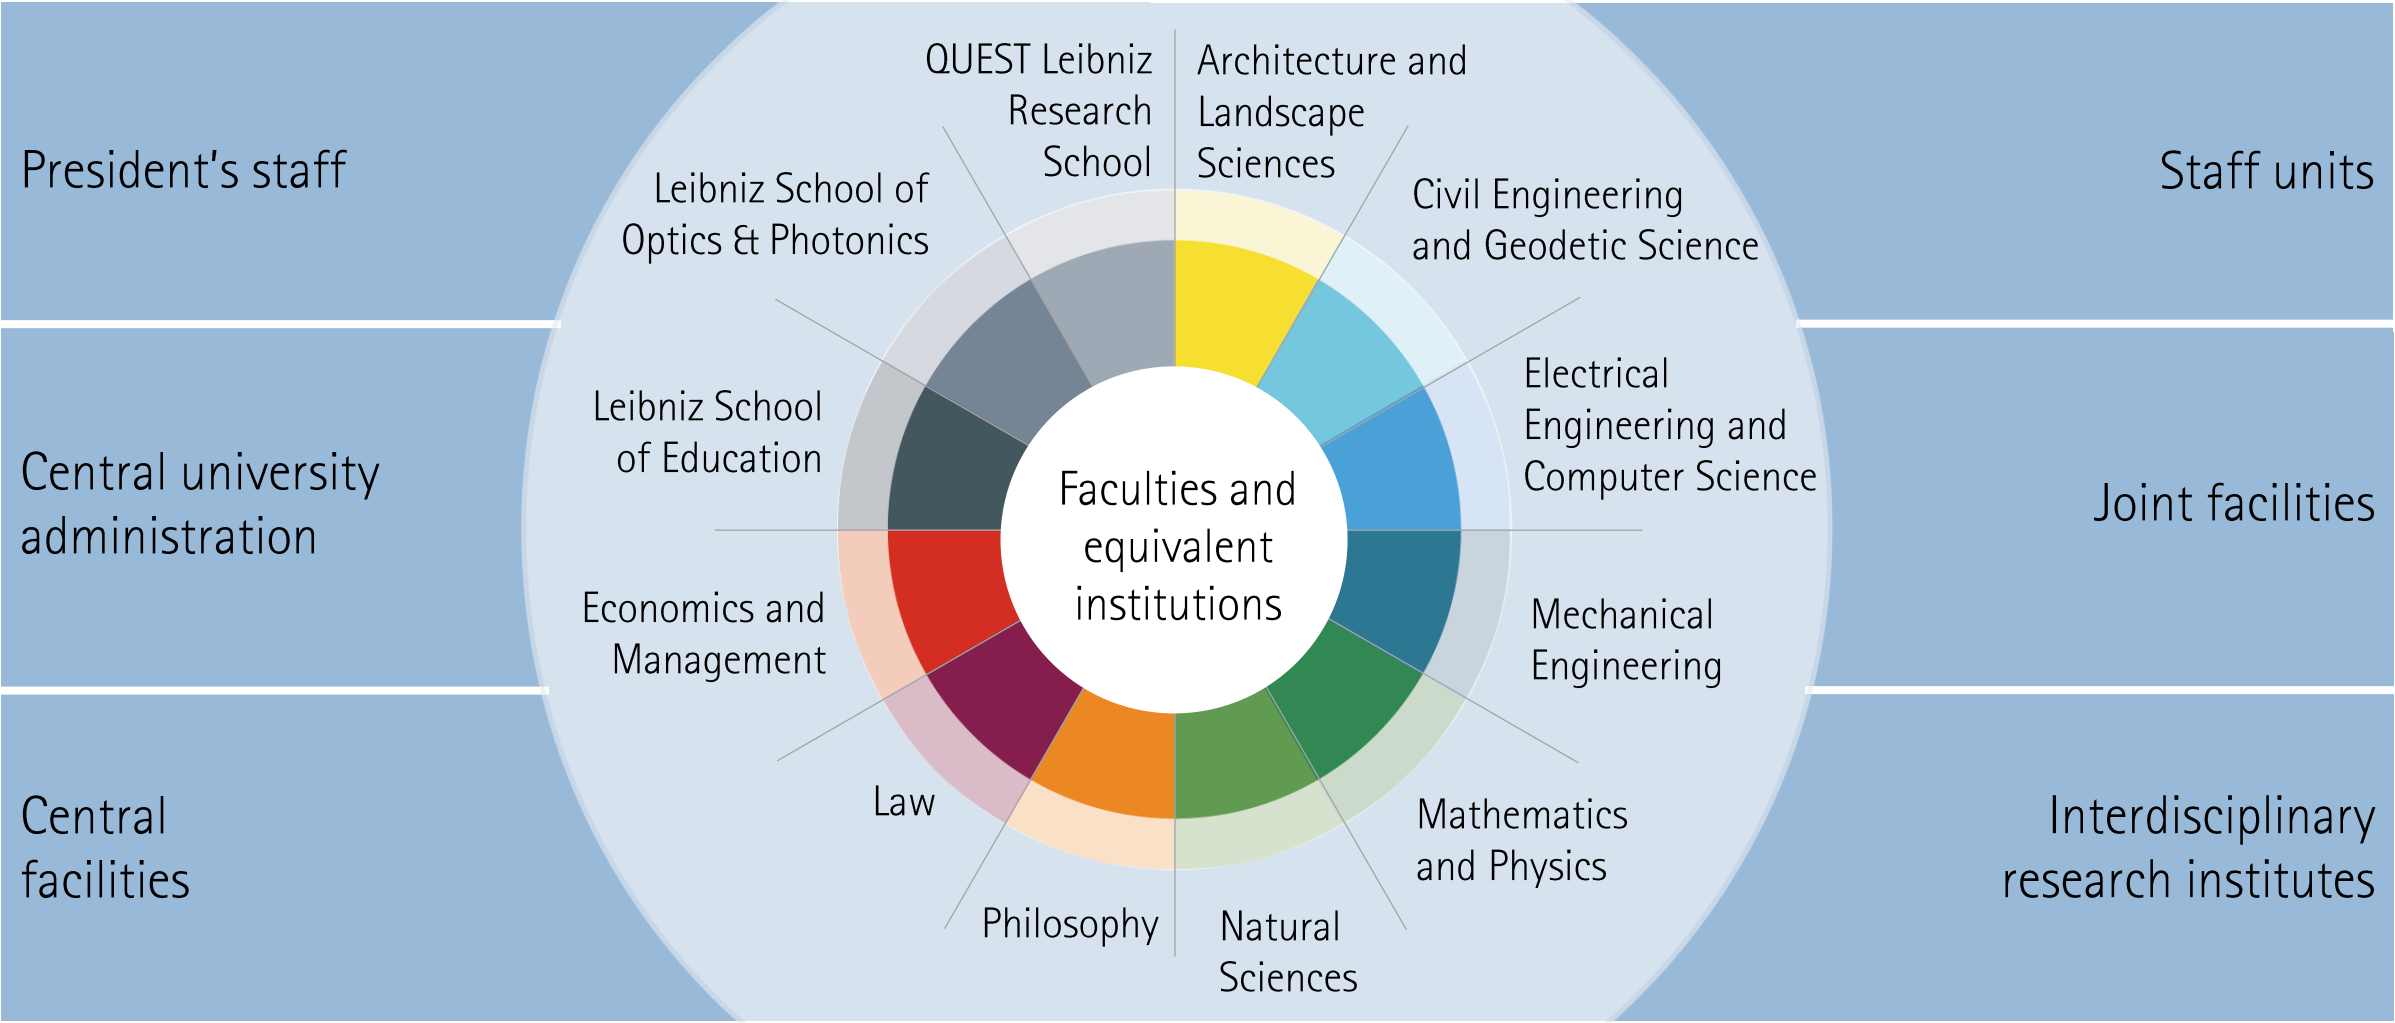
President's staff

Central university administration

Central facilities

Staff units

Joint facilities

Interdisciplinary research institutes

QUEST Leibniz Research School

Architecture and Landscape Sciences

Civil Engineering and Geodetic Science

Electrical Engineering and Computer Science

Mechanical Engineering

Mathematics and Physics

Natural Sciences

Philosophy

Law

Economics and Management

Leibniz School of Education

Leibniz School of Optics & Photonics

Faculties and equivalent institutions